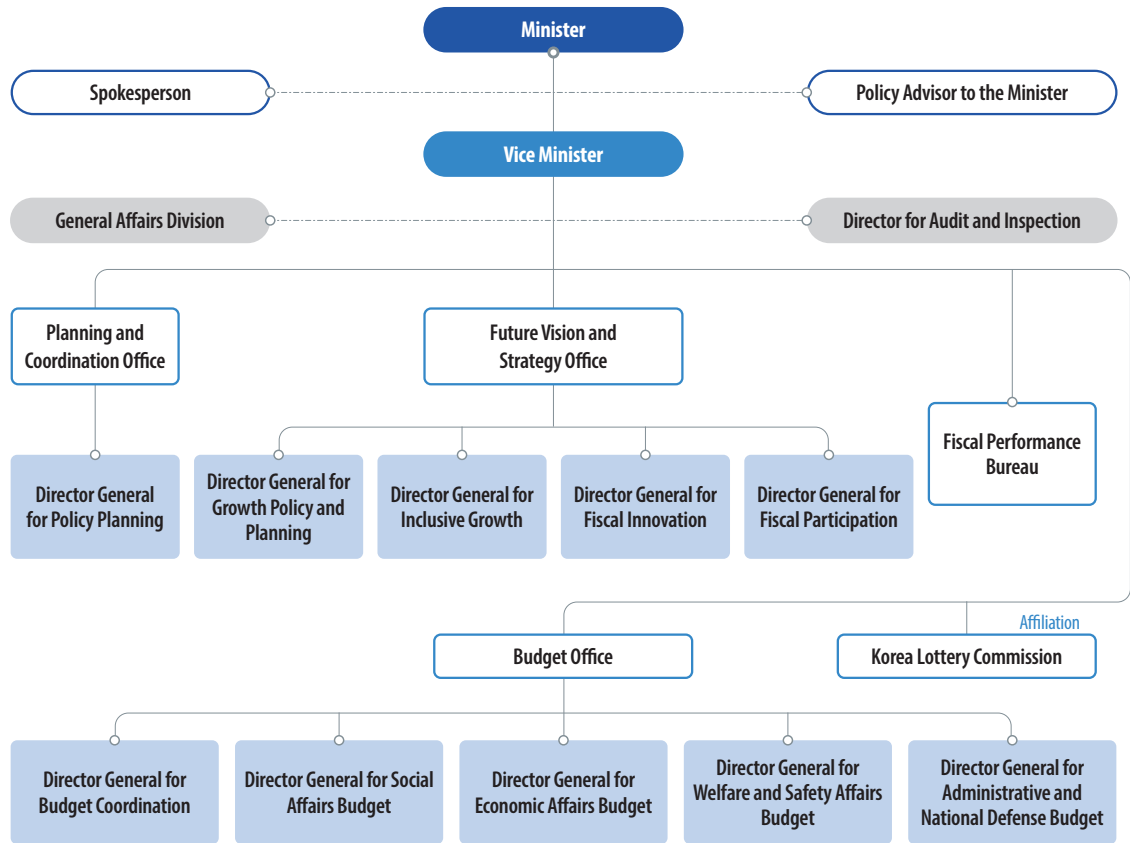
Minister

Spokesperson

Policy Advisor to the Minister

Vice Minister

General Affairs Division

Director for Audit and Inspection

Planning and Coordination Office

Future Vision and Strategy Office

Fiscal Performance Bureau

Director General for Policy Planning

Director General for Growth Policy and Planning

Director General for Inclusive Growth

Director General for Fiscal Innovation

Director General for Fiscal Participation

Affiliation

Budget Office

Korea Lottery Commission

Director General for Budget Coordination

Director General for Social Affairs Budget

Director General for Economic Affairs Budget

Director General for Welfare and Safety Affairs Budget

Director General for Administrative and National Defense Budget